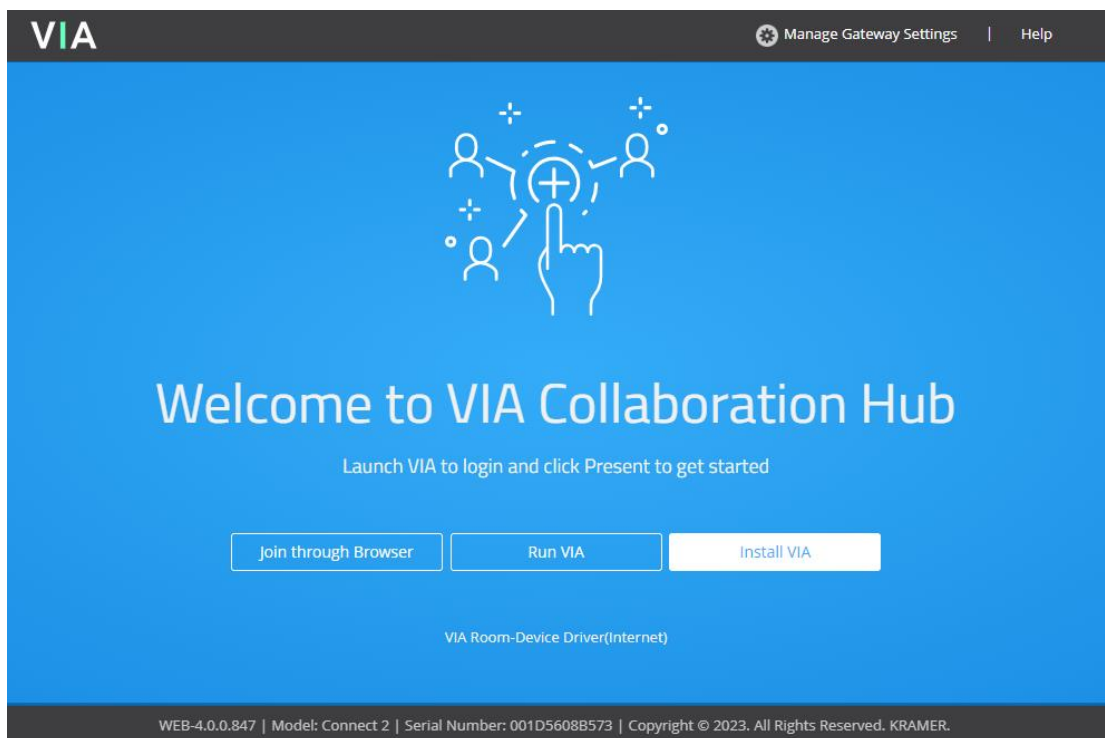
VIA

Manage Gateway Settings | Help

Welcome to VIA Collaboration Hub

Launch VIA to login and click Present to get started

Join through Browser

Run VIA

Install VIA

VIA Room-Device Driver(Internet)

WEB-4.0.0.847 | Model: Connect 2 | Serial Number: 001D5608B573 | Copyright © 2023. All Rights Reserved. KRAMER.